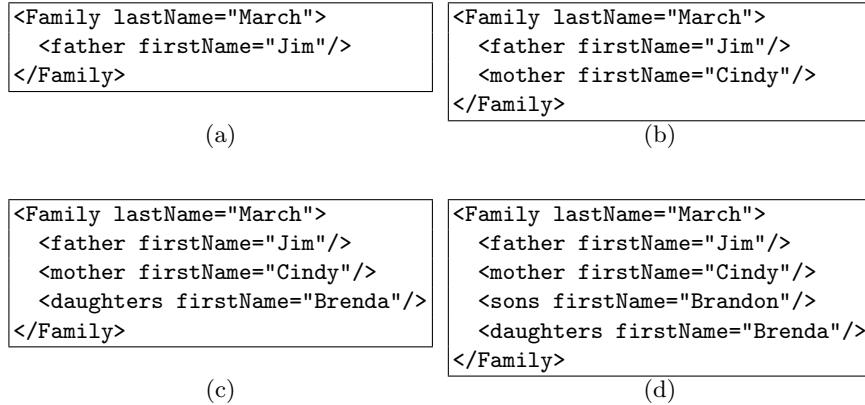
<Family lastName="March">
  <father firstName="Jim"/>
</Family>

(a)

<Family lastName="March">
  <father firstName="Jim"/>
  <mother firstName="Cindy"/>
</Family>

(b)

<Family lastName="March">
  <father firstName="Jim"/>
  <mother firstName="Cindy"/>
  <daughters firstName="Brenda"/>
</Family>

(c)

<Family lastName="March">
  <father firstName="Jim"/>
  <mother firstName="Cindy"/>
  <sons firstName="Brandon"/>
  <daughters firstName="Brenda"/>
</Family>

(d)